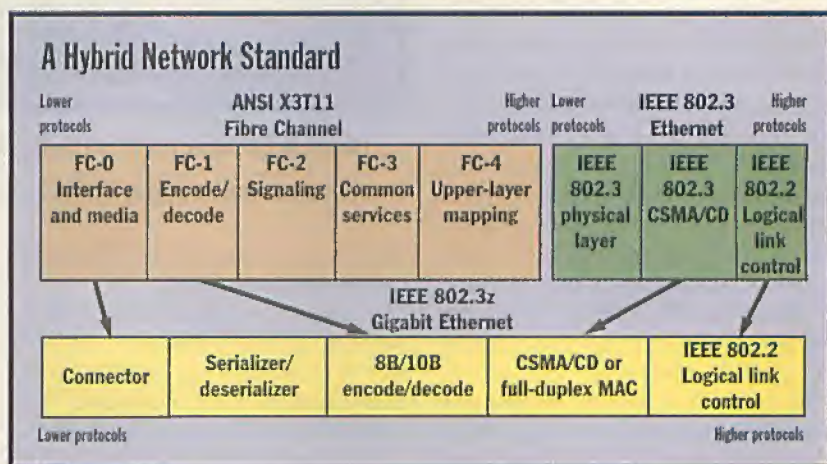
A Hybrid Network Standard

Lower protocols

ANSI X3T11 Fibre Channel

Higher protocols

Lower protocols

IEEE 802.3 Ethernet

Higher protocols

| FC-0 Interface and media | FC-1 Encode/decode | FC-2 Signaling | FC-3 Common services | FC-4 Upper-layer mapping |
|---|---|---|---|---|

| IEEE 802.3 physical layer | IEEE 802.3 CSMA/CD | IEEE 802.2 Logical link control |
|---|---|---|

IEEE 802.3z Gigabit Ethernet

| Connector | Serializer/deserializer | 8B/10B encode/decode | CSMA/CD or full-duplex MAC | IEEE 802.2 Logical link control |
|---|---|---|---|---|

Lower protocols

Higher protocols